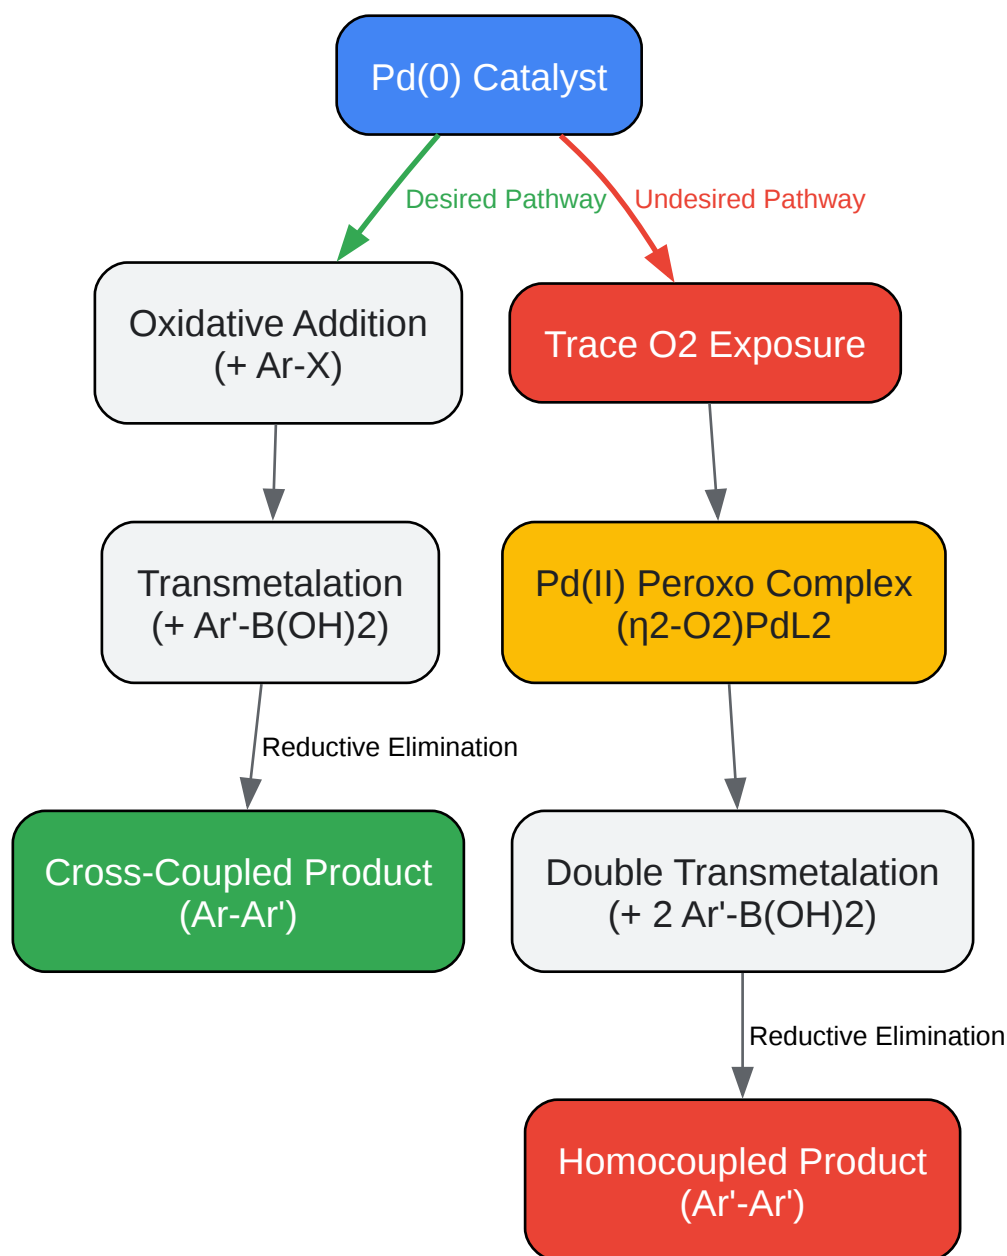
Pd(0) Catalyst

Desired Pathway

Undesired Pathway

Oxidative Addition
(+ Ar-X)

Trace O2 Exposure

Transmetalation
(+ Ar'-B(OH)2)

Pd(II) Peroxo Complex
(η2-O2)PdL2

Reductive Elimination

Cross-Coupled Product
(Ar-Ar')

Double Transmetalation
(+ 2 Ar'-B(OH)2)

Reductive Elimination

Homocoupled Product
(Ar'-Ar')